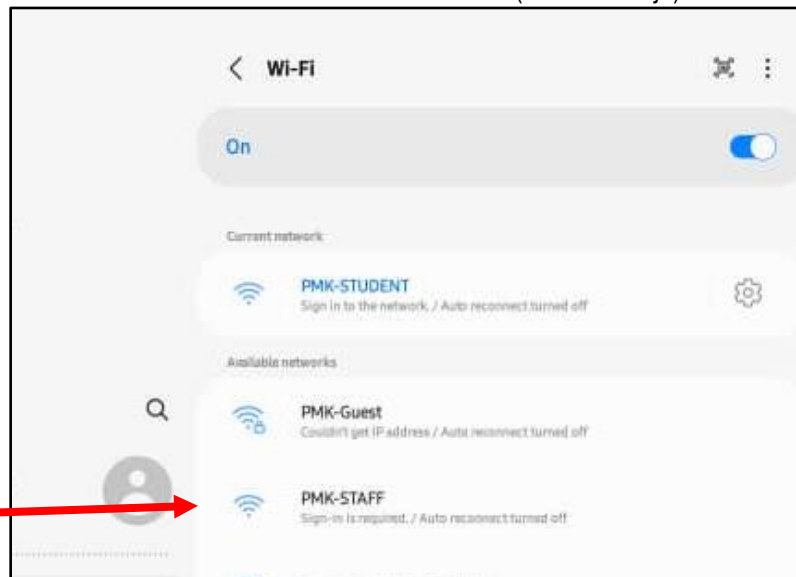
Wi-Fi

On

Current network

PMK-STUDENT
Sign in to the network. / Auto reconnect turned off

Available networks

PMK-Guest
Couldn't get IP address / Auto reconnect turned off

PMK-STAFF
Sign-in is required. / Auto reconnect turned off